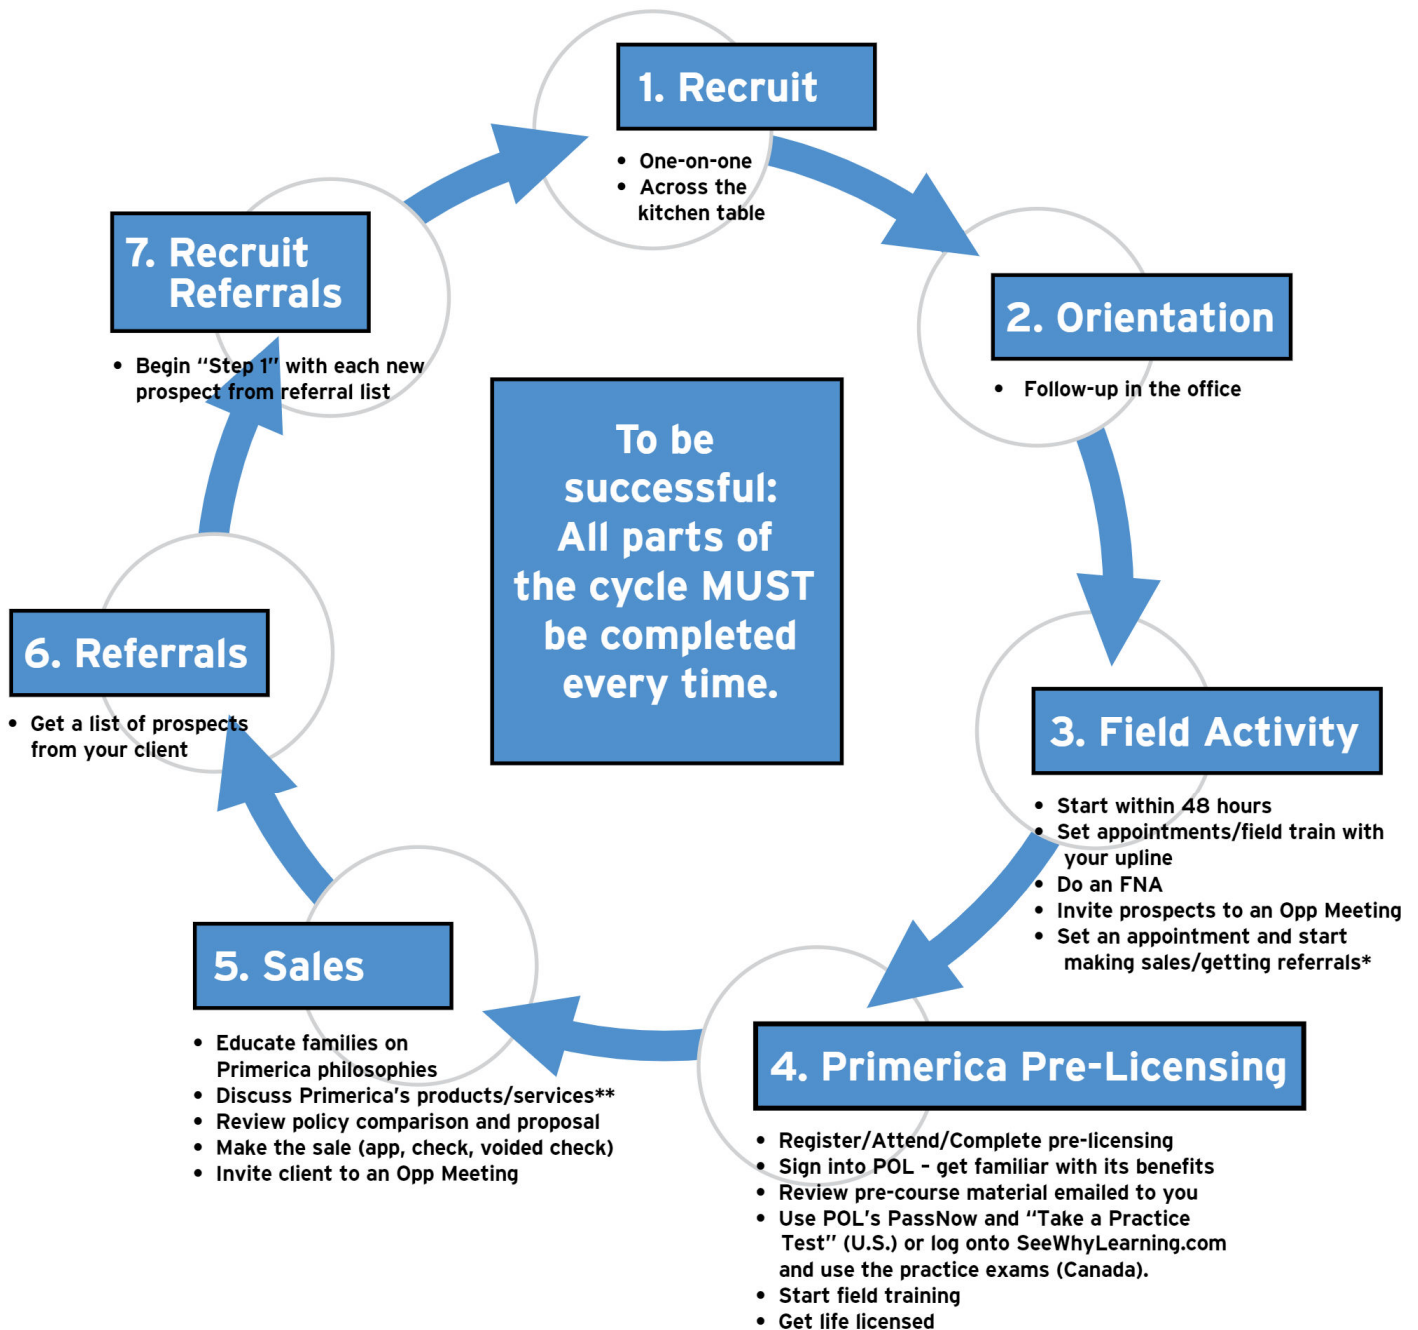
1. Recruit

- One-on-one
- Across the kitchen table

2. Orientation

- Follow-up in the office

3. Field Activity

- Start within 48 hours
- Set appointments/field train with your upline
- Do an FNA
- Invite prospects to an Opp Meeting
- Set an appointment and start making sales/getting referrals*

4. Primerica Pre-Licensing

- Register/Attend/Complete pre-licensing
- Sign into POL - get familiar with its benefits
- Review pre-course material emailed to you
- Use POL's PassNow and "Take a Practice Test" (U.S.) or log onto SeeWhyLearning.com and use the practice exams (Canada).
- Start field training
- Get life licensed

5. Sales

- Educate families on Primerica philosophies
- Discuss Primerica's products/services**
- Review policy comparison and proposal
- Make the sale (app, check, voided check)
- Invite client to an Opp Meeting

6. Referrals

- Get a list of prospects from your client

7. Recruit Referrals

- Begin "Step 1" with each new prospect from referral list

To be successful: All parts of the cycle MUST be completed every time.